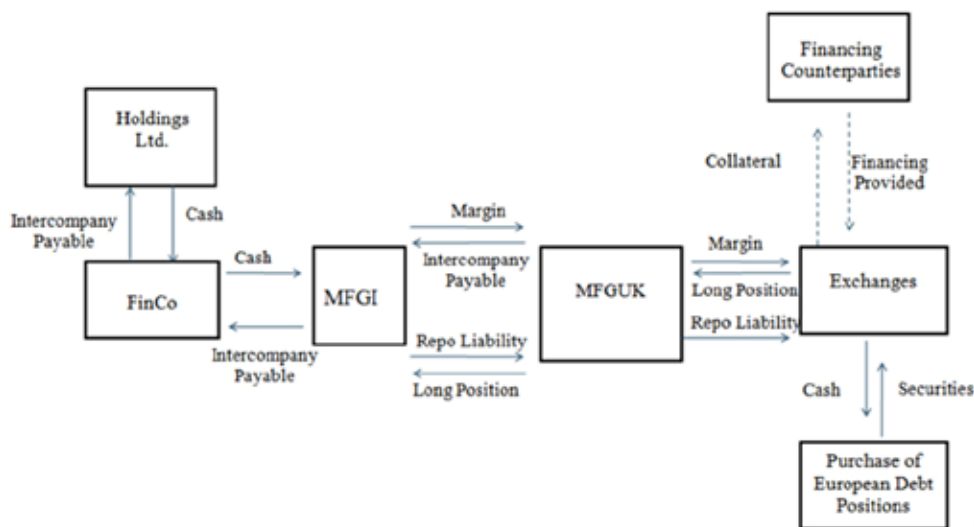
Holdings Ltd.

Intercompany Payable

Cash

FinCo

Cash

Intercompany Payable

MFGI

Margin

Intercompany Payable

Repo Liability

Long Position

MFGUK

Margin

Long Position

Repo Liability

Financing Counterparties

Collateral

Financing Provided

Exchanges

Cash

Securities

Purchase of European Debt Positions